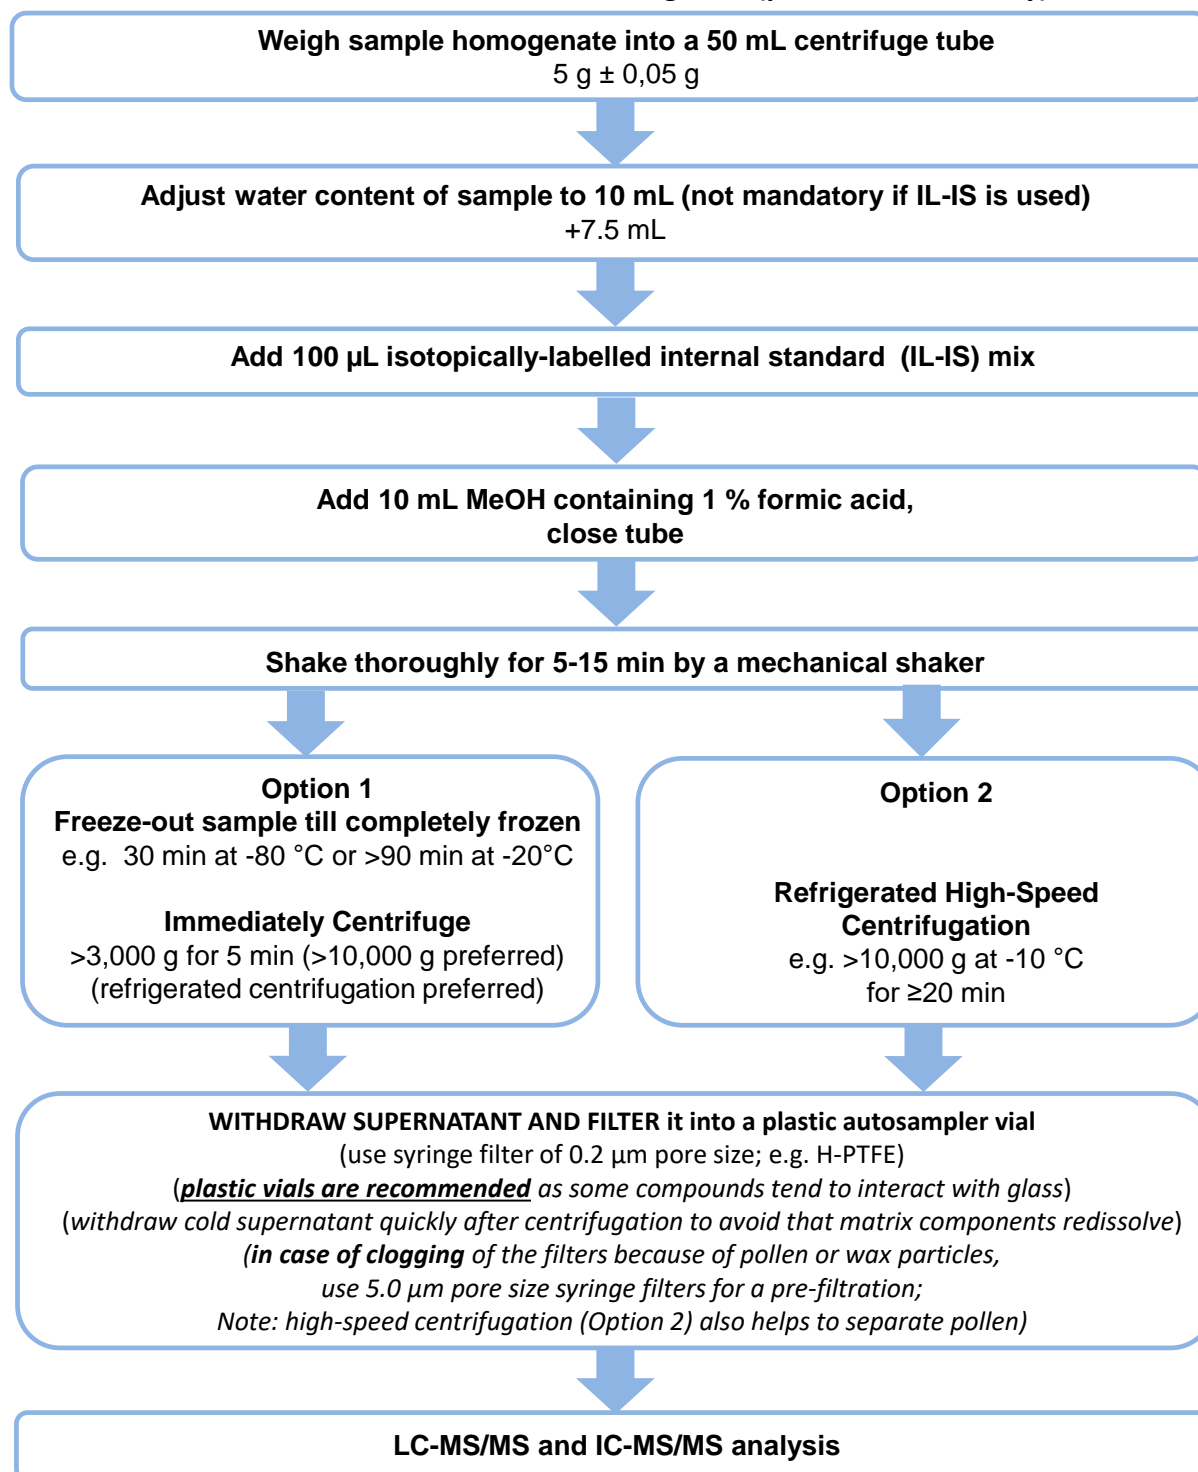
Weigh sample homogenate into a 50 mL centrifuge tube
5 g ± 0,05 g

Adjust water content of sample to 10 mL (not mandatory if IL-IS is used)
+7.5 mL

Add 100 µL isotopically-labelled internal standard (IL-IS) mix

Add 10 mL MeOH containing 1 % formic acid,
close tube

Shake thoroughly for 5-15 min by a mechanical shaker

Option 1
Freeze-out sample till completely frozen
e.g. 30 min at -80 °C or >90 min at -20°C

Immediately Centrifuge
>3,000 g for 5 min (>10,000 g preferred)
(refrigerated centrifugation preferred)

Option 2

Refrigerated High-Speed Centrifugation
e.g. >10,000 g at -10 °C
for ≥20 min

WITHDRAW SUPERNATANT AND FILTER it into a plastic autosampler vial
(use syringe filter of 0.2 µm pore size; e.g. H-PTFE)
(plastic vials are recommended as some compounds tend to interact with glass)
(withdraw cold supernatant quickly after centrifugation to avoid that matrix components redissolve)
(in case of clogging of the filters because of pollen or wax particles,
use 5.0 µm pore size syringe filters for a pre-filtration;
Note: high-speed centrifugation (Option 2) also helps to separate pollen)

LC-MS/MS and IC-MS/MS analysis